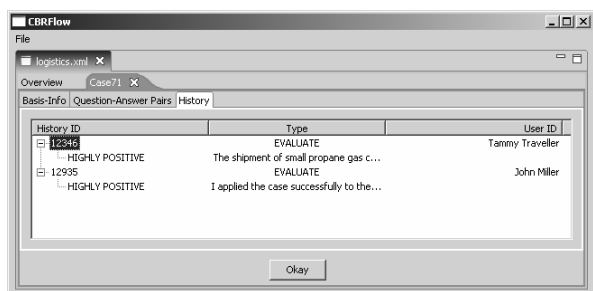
CBRFlow

File

logistics.xml

Overview

Case71

Basis-Info

Question-Answer Pairs

History

| History ID | Type | User ID |
|---|---|---|
| 12346 | EVALUATE | Tammy Traveller |
| HIGHLY POSITIVE | The shipment of small propane gas c... | |
| 12935 | EVALUATE | John Miller |
| HIGHLY POSITIVE | I applied the case successfully to the... | |

Okay